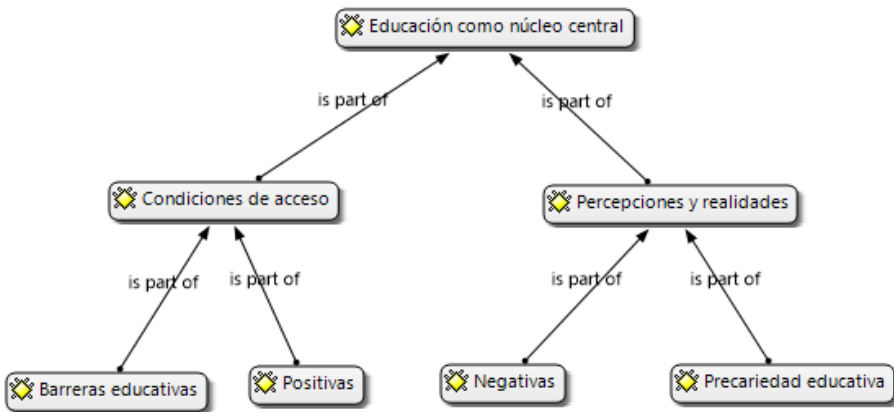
Educación como núcleo central

is part of

is part of

Condiciones de acceso

Percepciones y realidades

is part of

is part of

is part of

is part of

Barreras educativas

Positivas

Negativas

Precariedad educativa